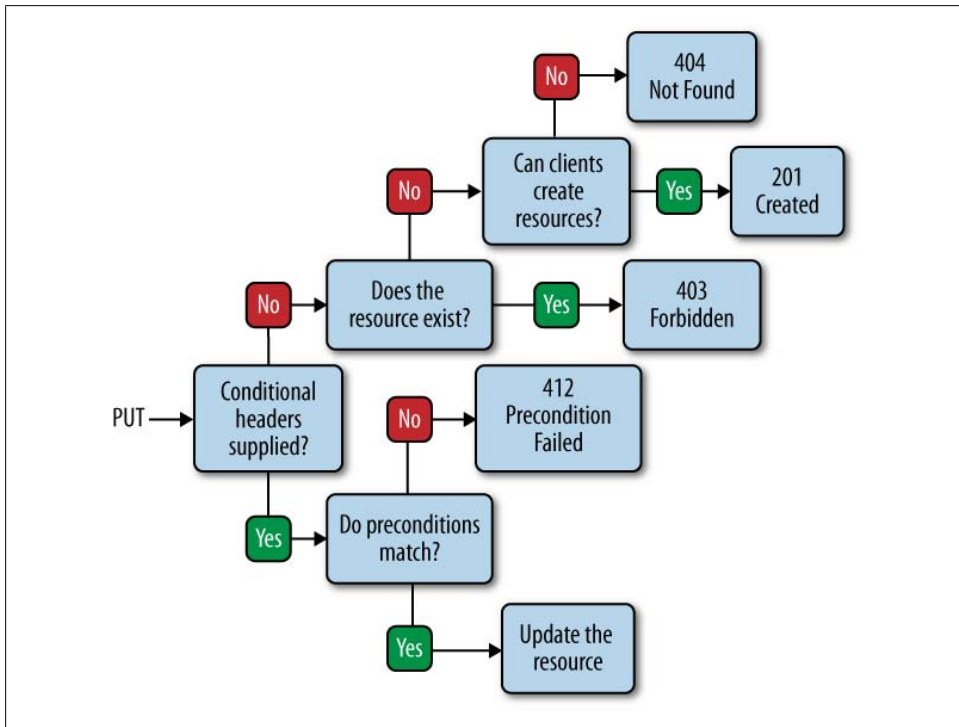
No
404
Not Found

No
Can clients create resources?
Yes
201
Created

No
Does the resource exist?
Yes
403
Forbidden

PUT
Conditional headers supplied?

No
412
Precondition Failed

Yes
Do preconditions match?

Yes
Update the resource